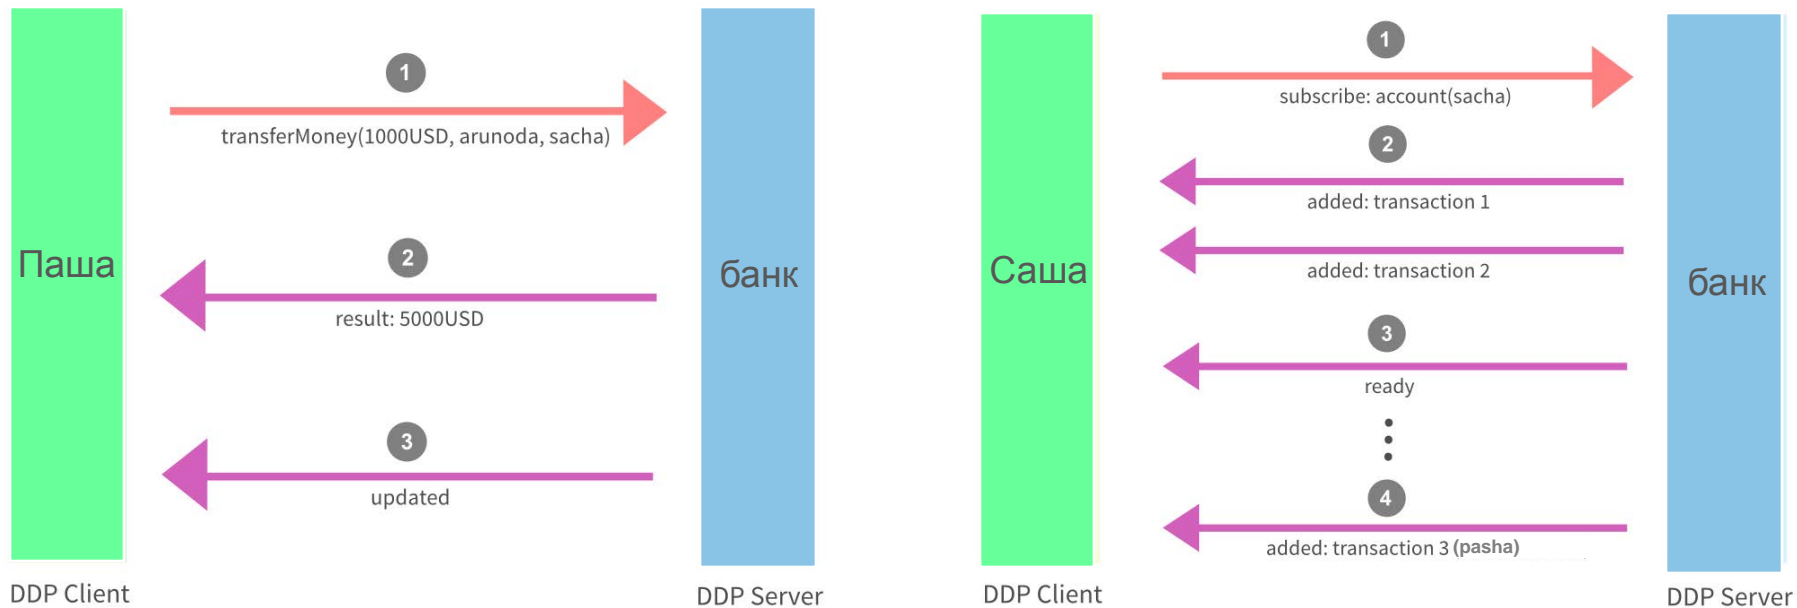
Паша

1
transferMoney(1000USD, arunoda, sacha)

2
result: 5000USD

3
updated

банк

DDP Client

DDP Server

Саша

1
subscribe: account(sacha)

2
added: transaction 1

added: transaction 2

3
ready

4
added: transaction 3 (pasha)

банк

DDP Client

DDP Server